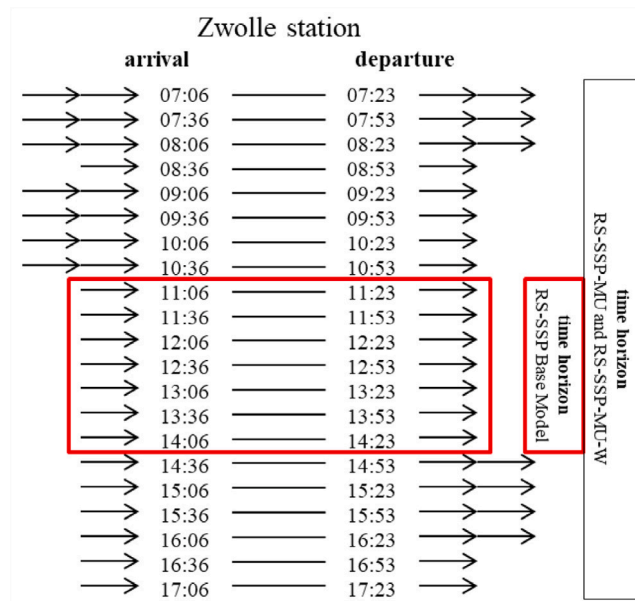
Zwolle station

| arrival | departure |
|---|---|
| 07:06 | 07:23 |
| 07:36 | 07:53 |
| 08:06 | 08:23 |
| 08:36 | 08:53 |
| 09:06 | 09:23 |
| 09:36 | 09:53 |
| 10:06 | 10:23 |
| 10:36 | 10:53 |
| 11:06 | 11:23 |
| 11:36 | 11:53 |
| 12:06 | 12:23 |
| 12:36 | 12:53 |
| 13:06 | 13:23 |
| 13:36 | 13:53 |
| 14:06 | 14:23 |
| 14:36 | 14:53 |
| 15:06 | 15:23 |
| 15:36 | 15:53 |
| 16:06 | 16:23 |
| 16:36 | 16:53 |
| 17:06 | 17:23 |

time horizon
RS-SSP Base Model

time horizon
RS-SSP-MU and RS-SSP-MU-W